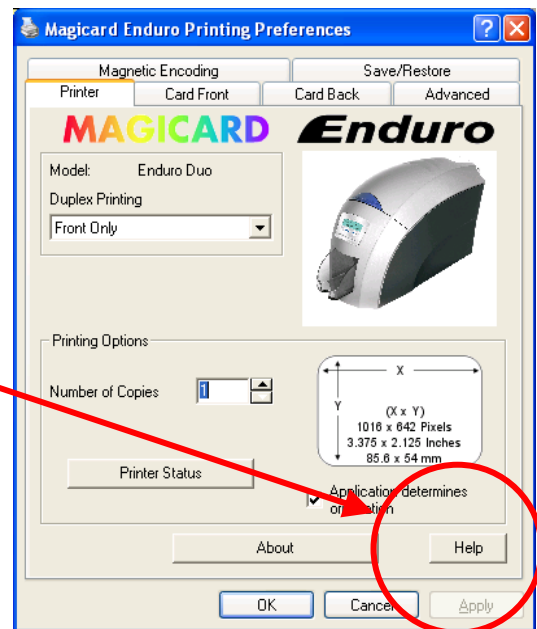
Magicard Enduro Printing Preferences

Magnetic Encoding
Save/Restore
Printer
Card Front
Card Back
Advanced

MAGICARD Enduro

Model: Enduro Duo
Duplex Printing
Front Only

Printing Options
Number of Copies 1

X
Y
(X x Y)
1016 x 642 Pixels
3.375 x 2.125 Inches
85.6 x 54 mm

Printer Status

Application determines orientation

About
Help

OK
Cancel
Apply